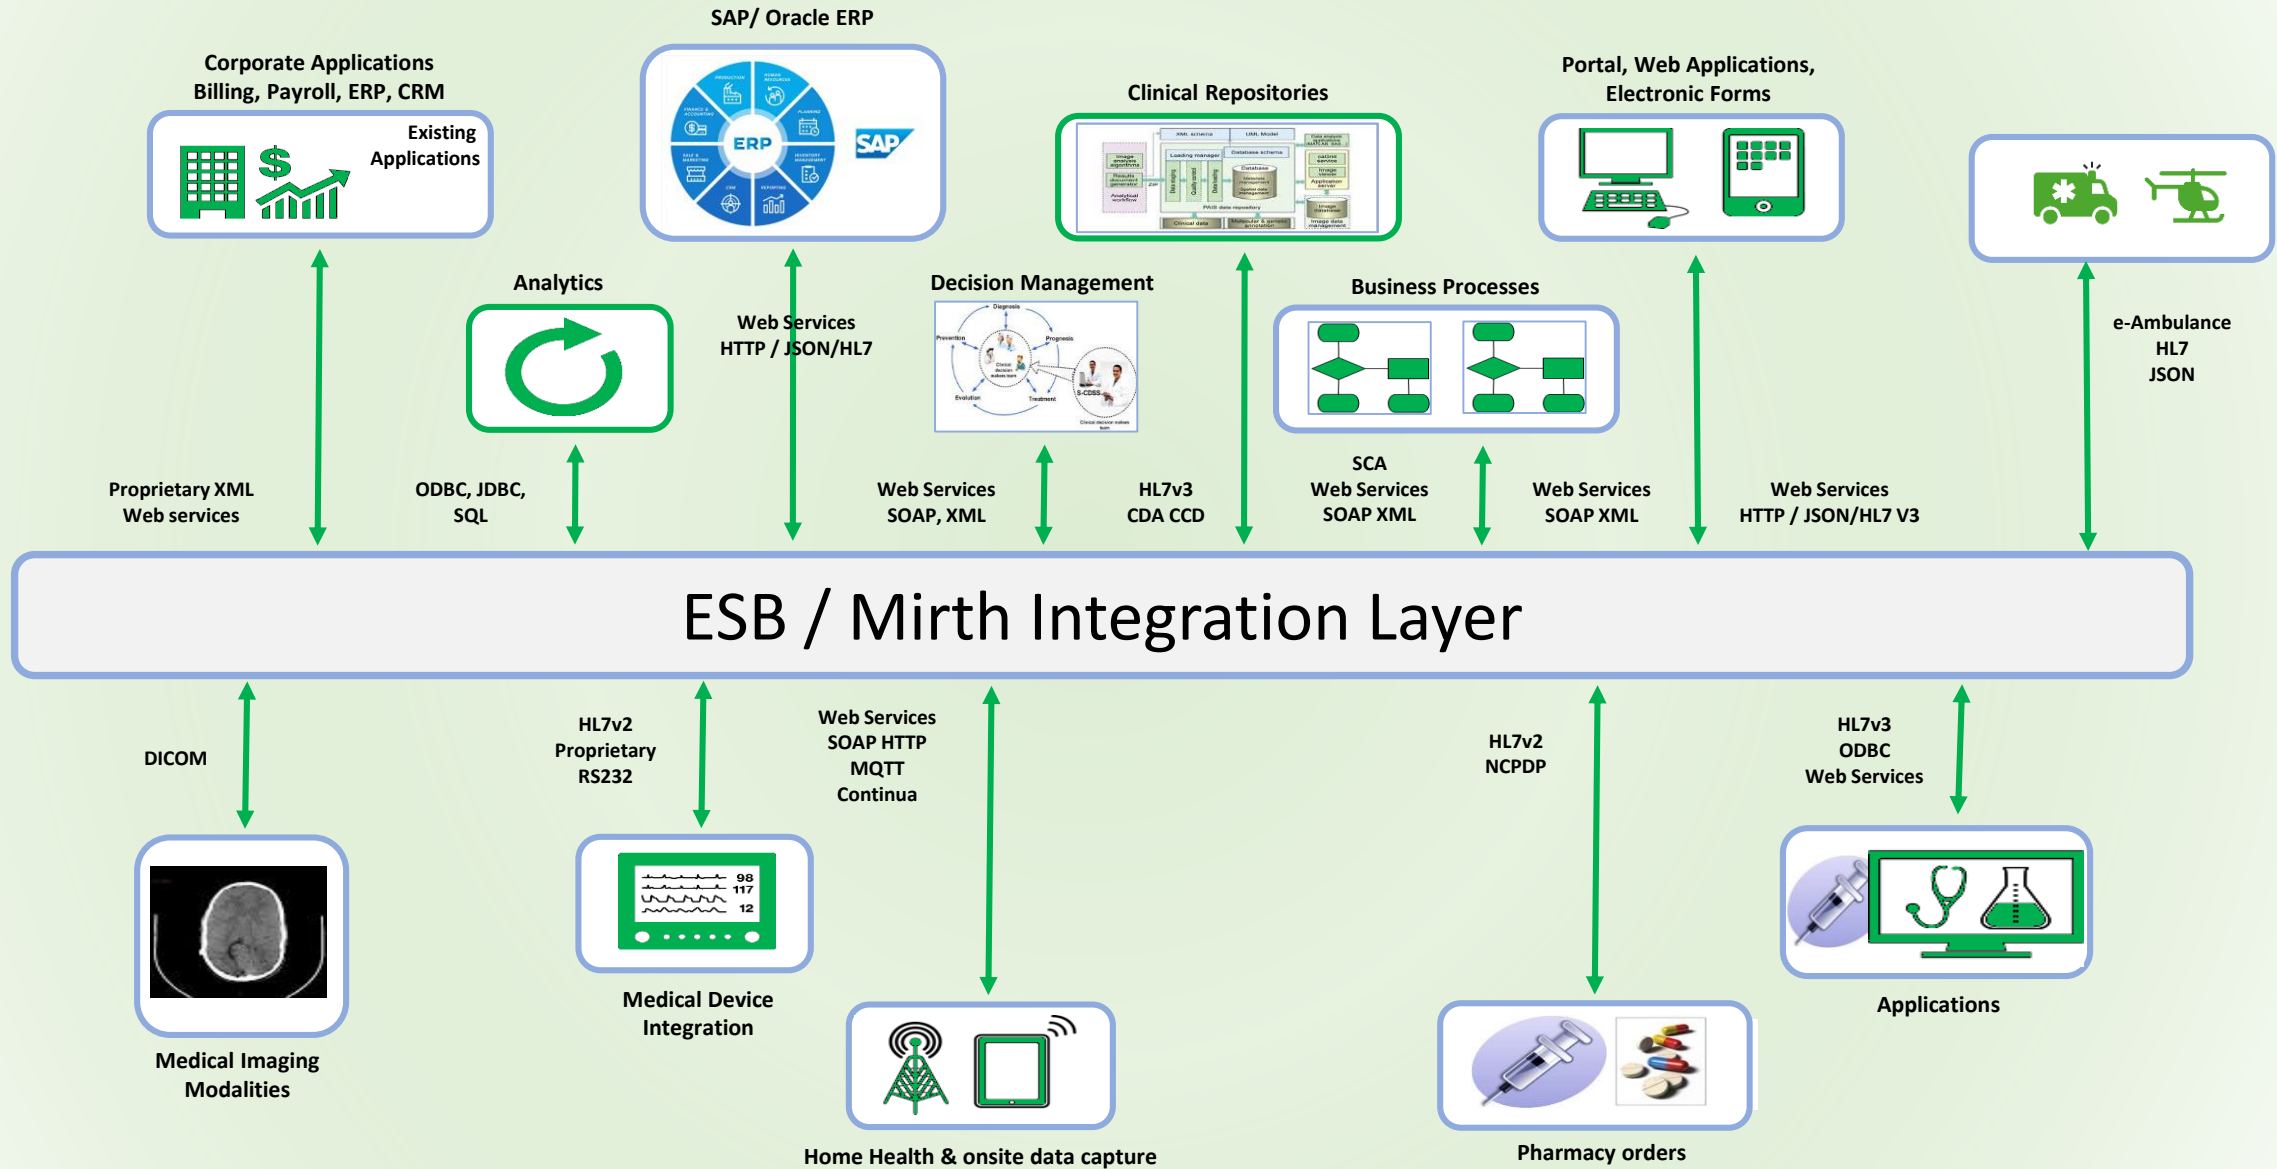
SAP/ Oracle ERP

Corporate Applications
Billing, Payroll, ERP, CRM

Existing Applications

ERP

SAP

Clinical Repositories

Portal, Web Applications, Electronic Forms

Analytics

Web Services
HTTP / JSON/HL7

Decision Management

Business Processes

e-Ambulance
HL7
JSON

Proprietary XML
Web services

ODBC, JDBC,
SQL

Web Services
SOAP, XML

HL7v3
CDA CCD

SCA
Web Services
SOAP XML

Web Services
SOAP XML

Web Services
HTTP / JSON/HL7 V3

ESB / Mirth Integration Layer

DICOM

HL7v2
Proprietary
RS232

Web Services
SOAP HTTP
MQTT
Continua

HL7v2
NCPDP

HL7v3
ODBC
Web Services

98
117
12

Medical Imaging Modalities

Medical Device Integration

Home Health & onsite data capture

Pharmacy orders

Applications